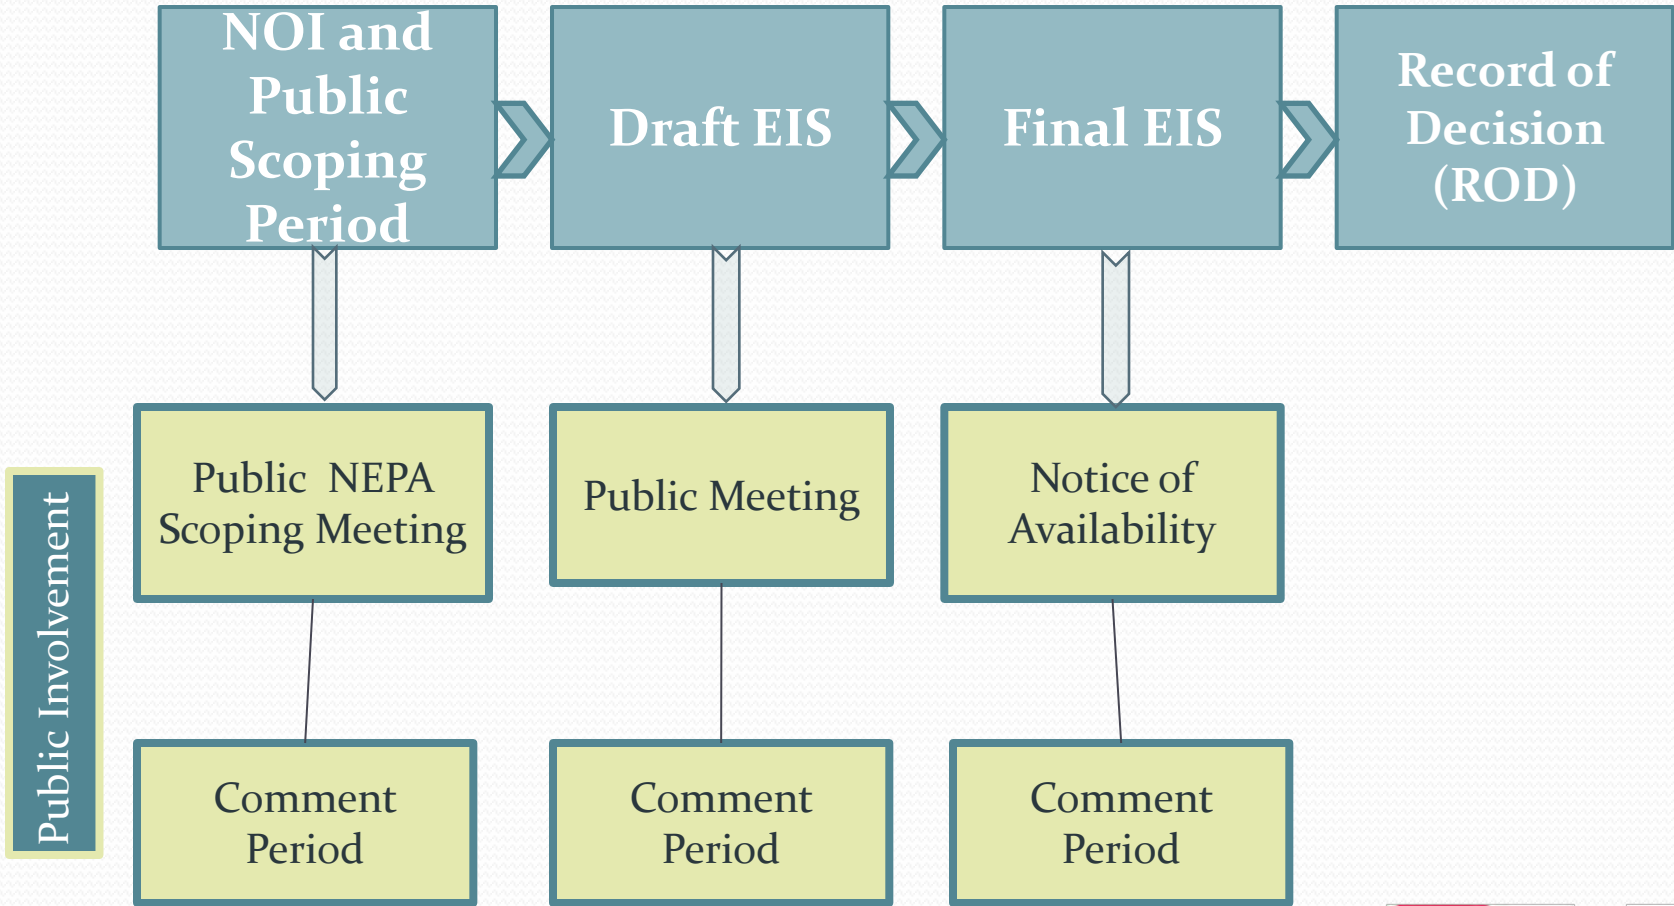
NOI and Public Scoping Period

Draft EIS

Final EIS

Record of Decision (ROD)

Public Involvement

Public NEPA Scoping Meeting

Public Meeting

Notice of Availability

Comment Period

Comment Period

Comment Period